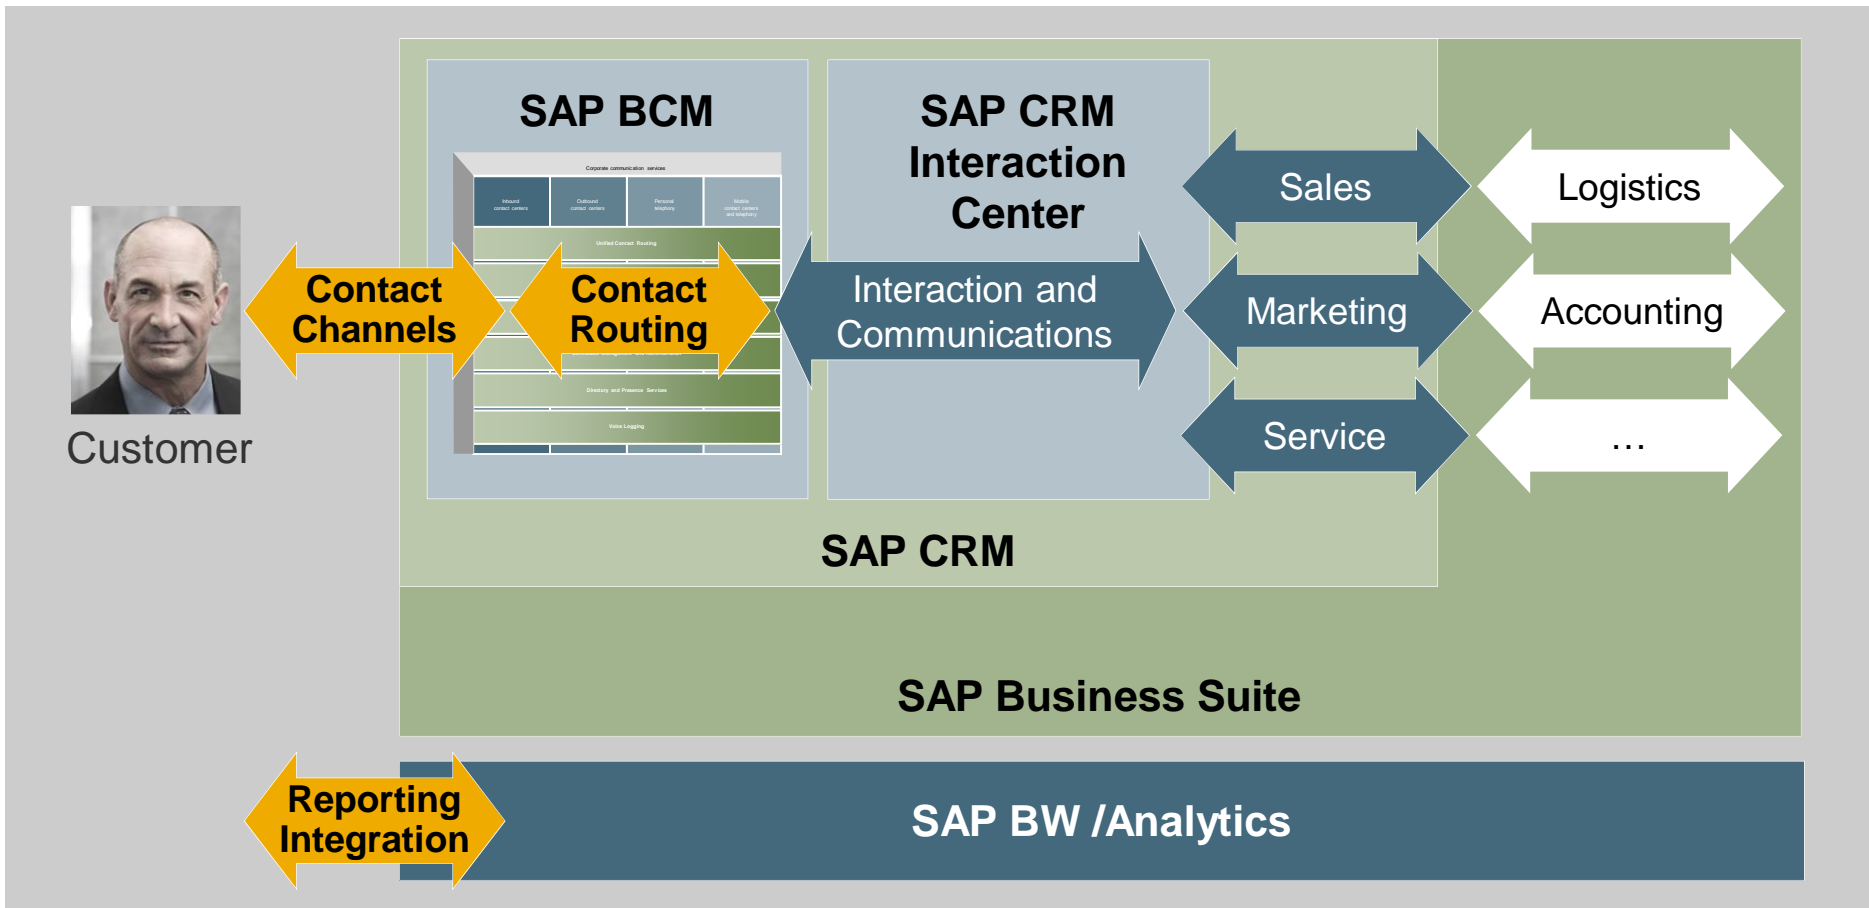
SAP BCM

Corporate communication services

Inbound contact centers

Outbound contact centers

Personal telephony

Mobile contact centers and telephony

Unified Contact Routing

Directory and Presence Services

Voice Logging

SAP CRM Interaction Center

Customer

Contact Channels

Contact Routing

Interaction and Communications

Sales

Marketing

Service

Logistics

Accounting

…

SAP CRM

SAP Business Suite

Reporting Integration

SAP BW /Analytics